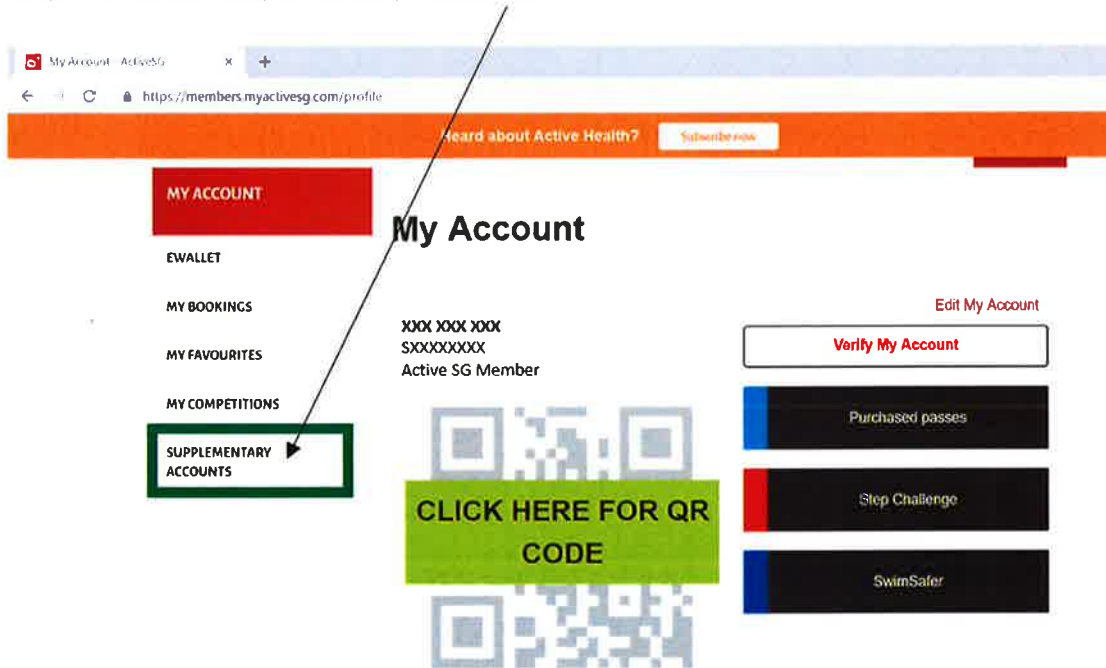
My Account - ActiveSG ×
+

https://members.myactivesg.com/profile

Heard about Active Health? Subscribe now

MY ACCOUNT

EWALLET

MY BOOKINGS

MY FAVOURITES

MY COMPETITIONS

SUPPLEMENTARY ACCOUNTS

My Account

XXX XXX XXX
SXXXXXXXX
Active SG Member

CLICK HERE FOR QR CODE

Edit My Account

Verify My Account

Purchased passes

Step Challenge

SwimSafer